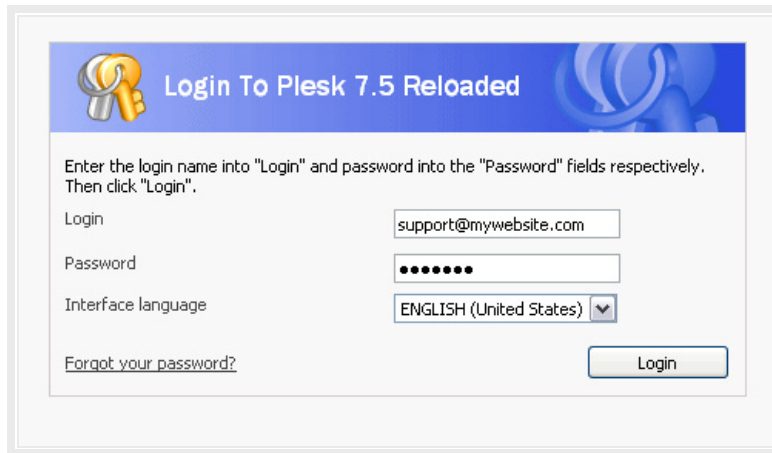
Login To Plesk 7.5 Reloaded

Enter the login name into "Login" and password into the "Password" fields respectively. Then click "Login".

Login support@mywebsite.com

Password •••••••

Interface language ENGLISH (United States)

Forgot your password?

Login